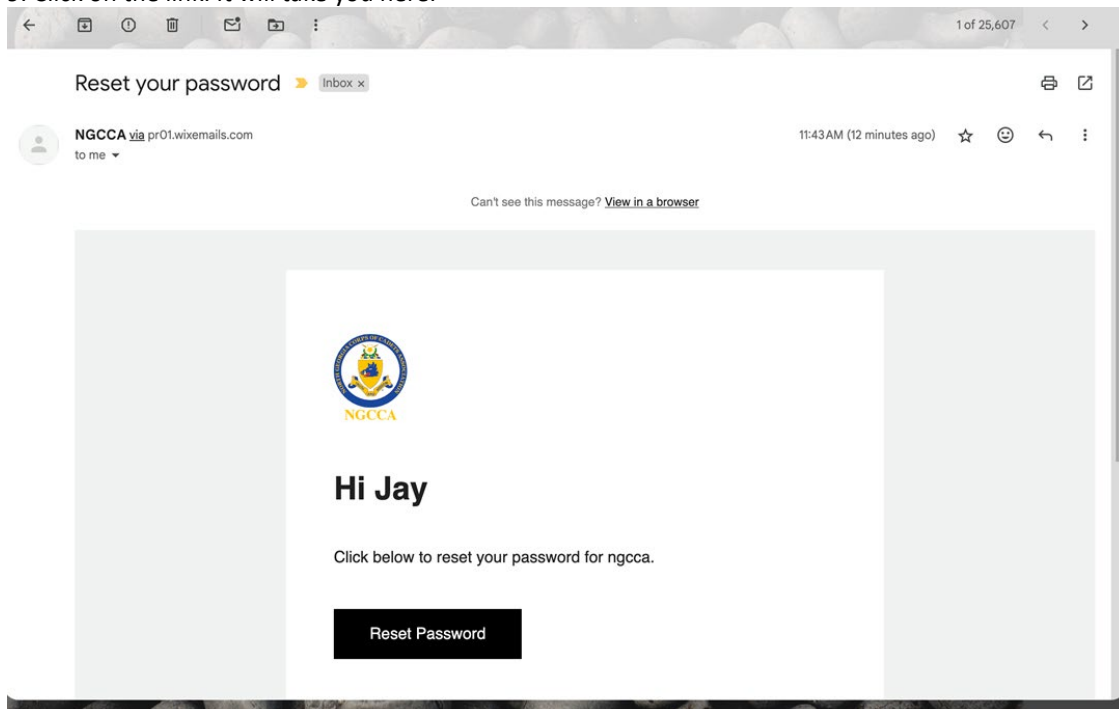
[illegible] Click on the link. It will take you here.

1 of 25,607

Reset your password Inbox ×

NGCCA via pr01.wixemails.com
to me

11:43 AM (12 minutes ago)

Can't see this message? View in a browser

NGCCA

Hi Jay

Click below to reset your password for ngcca.

Reset Password